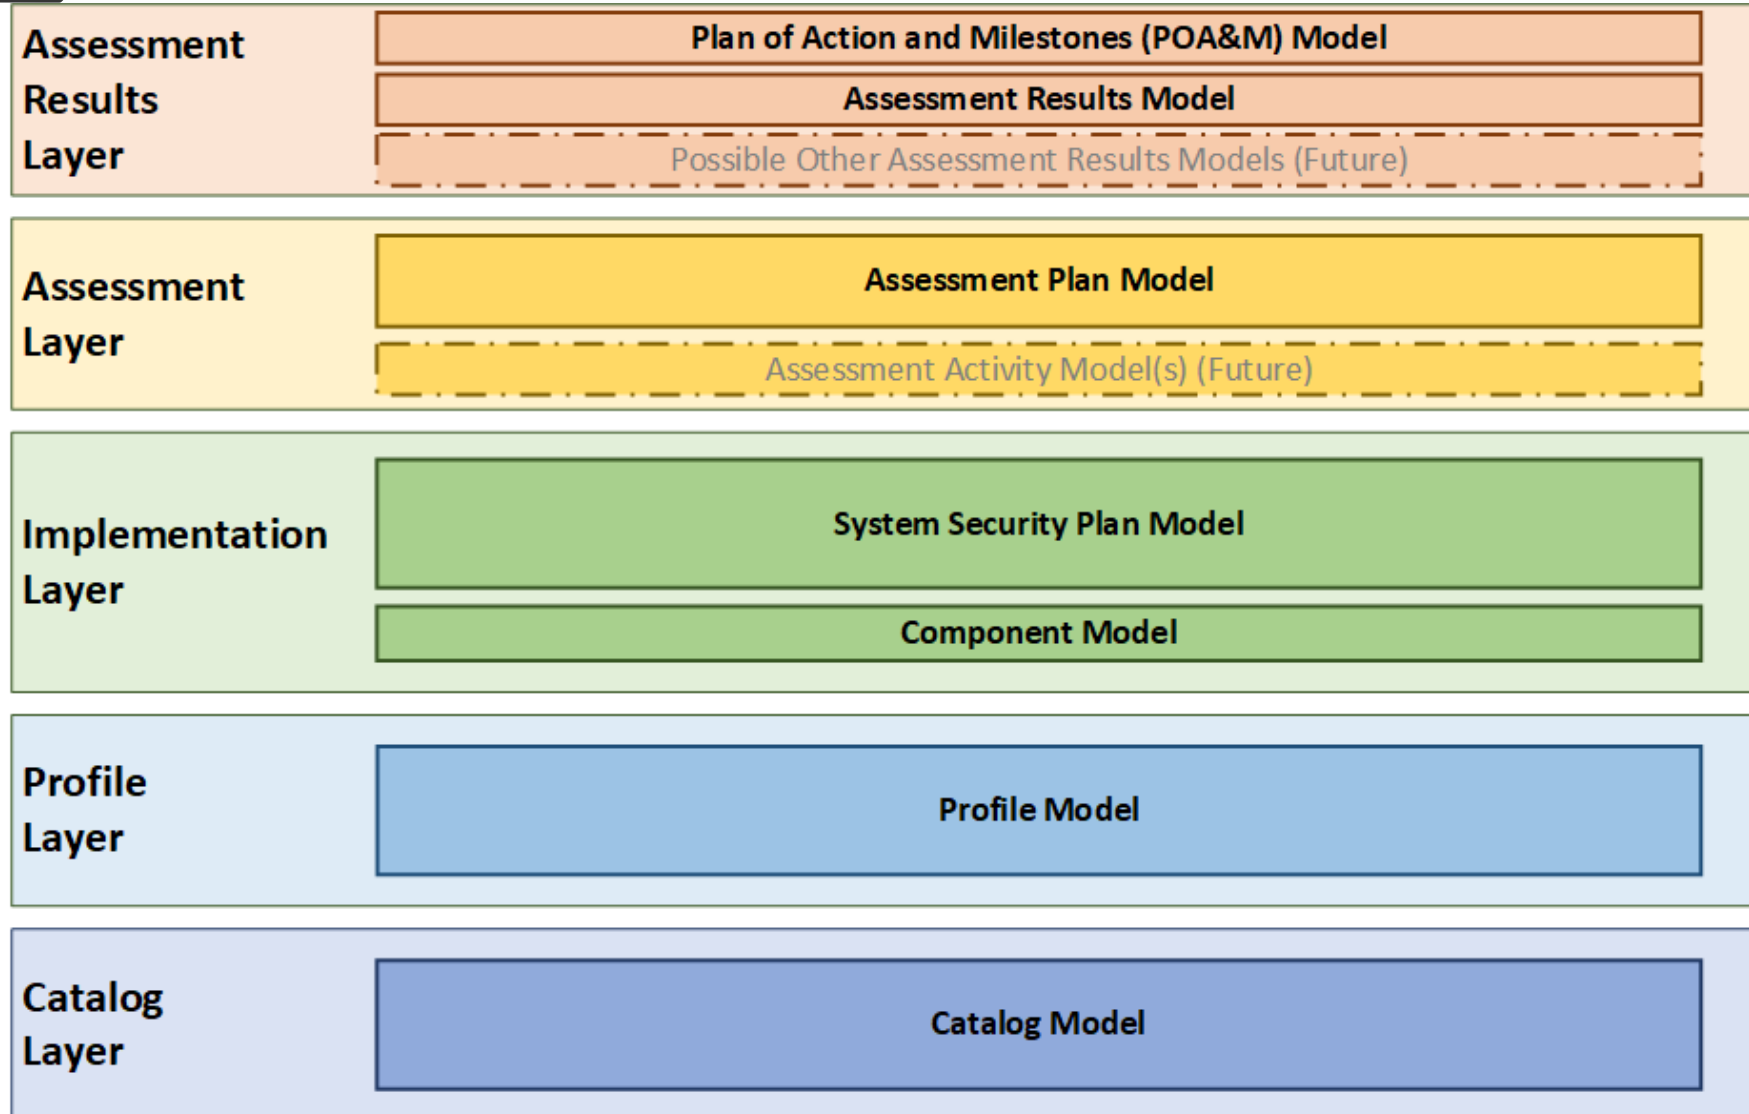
Assessment Results Layer

Plan of Action and Milestones (POA&M) Model

Assessment Results Model

Possible Other Assessment Results Models (Future)

Assessment Layer

Assessment Plan Model

Assessment Activity Model(s) (Future)

Implementation Layer

System Security Plan Model

Component Model

Profile Layer

Profile Model

Catalog Layer

Catalog Model